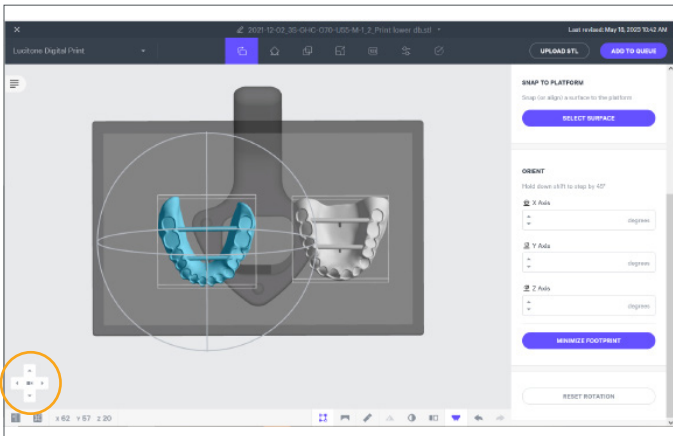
2021-12-02_35-OHC-O70-USS-M-1_2_Print lower db.sti

Last edited: May 18, 2023 10:42 AM

Lucitone Digital Print

UPLOAD STL

ADD TO QUEUE

SNAP TO PLATFORM

Snap (or align) a surface to the platform

SELECT SURFACE

ORIENT

Hold down shift to step by 45°

X Axis

degrees

Y Axis

degrees

Z Axis

degrees

MINIMIZE FOOTPRINT

RESET ROTATION

x 62 y 57 z 20